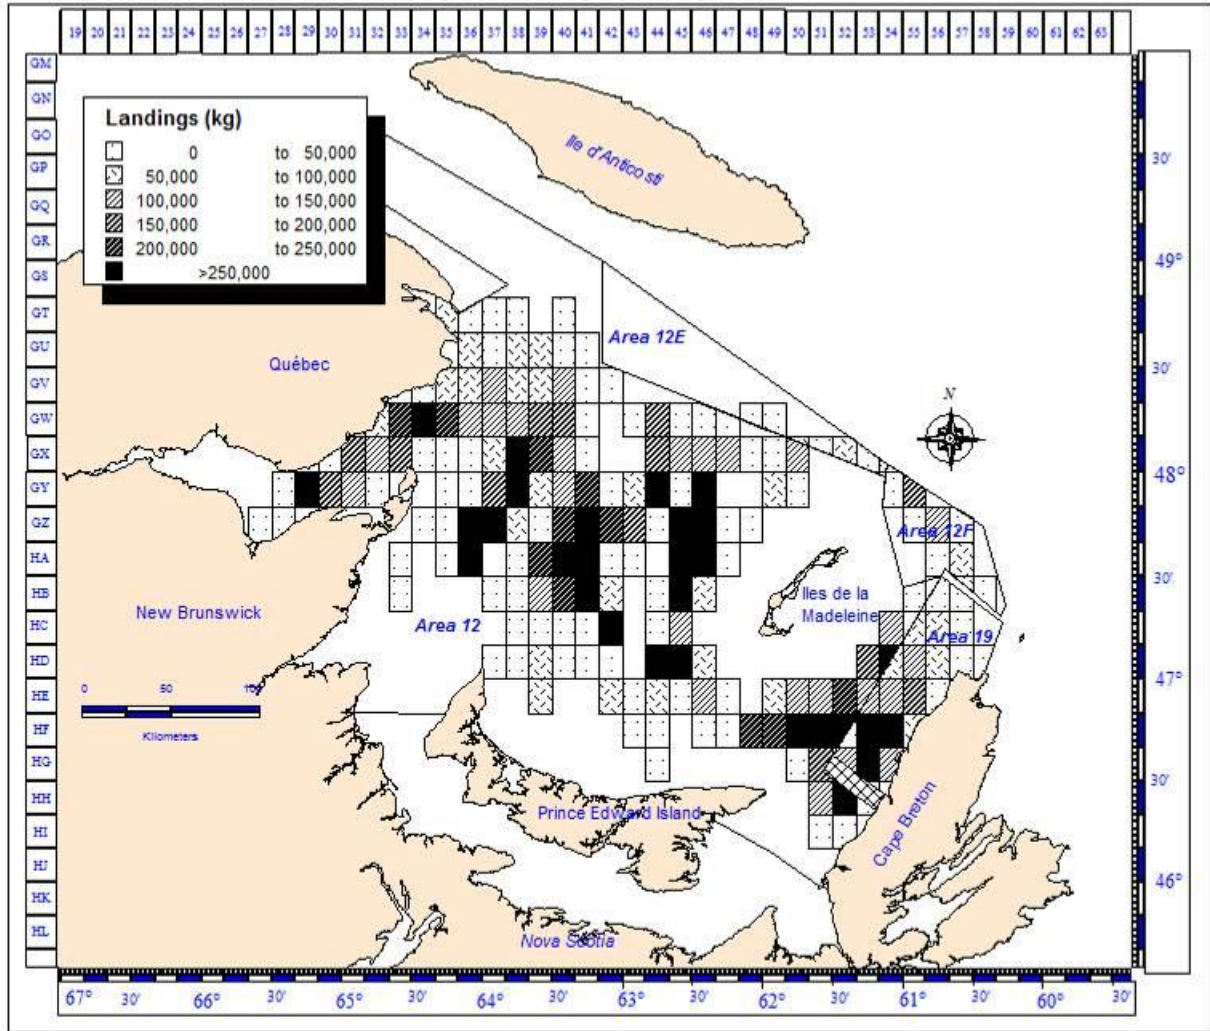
19 20 21 22 23 24 25 26 27 28 29 30 31 32 33 34 35 36 37 38 39 40 41 42 43 44 45 46 47 48 49 50 51 52 53 54 55 56 57 58 59 60 61 62 63

GM
GN
GO
GP
GQ
GR
GS
GT
GU
GV
GW
GX
GY
GZ
HA
HB
HC
HD
HE
HF
HG
HH
HI
HJ
HK
HL

Landings (kg)

| | | |
|---|---|---|
| 0 | to | 50,000 |
| 50,000 | to | 100,000 |
| 100,000 | to | 150,000 |
| 150,000 | to | 200,000 |
| 200,000 | to | 250,000 |
| | >250,000 | |

Ile d'Anticosti

Québec

Area 12E

N

Area 12F

Iles de la Madeleine

Area 19

New Brunswick

Area 12

0 50 100

Kilometers

Prince Edward Island

Cape Breton

Nova Scotia

30'
49°
30'
48°
30'
47°
30'
46°

67° 30' 66° 30' 65° 30' 64° 30' 63° 30' 62° 30' 61° 30' 60° 30'